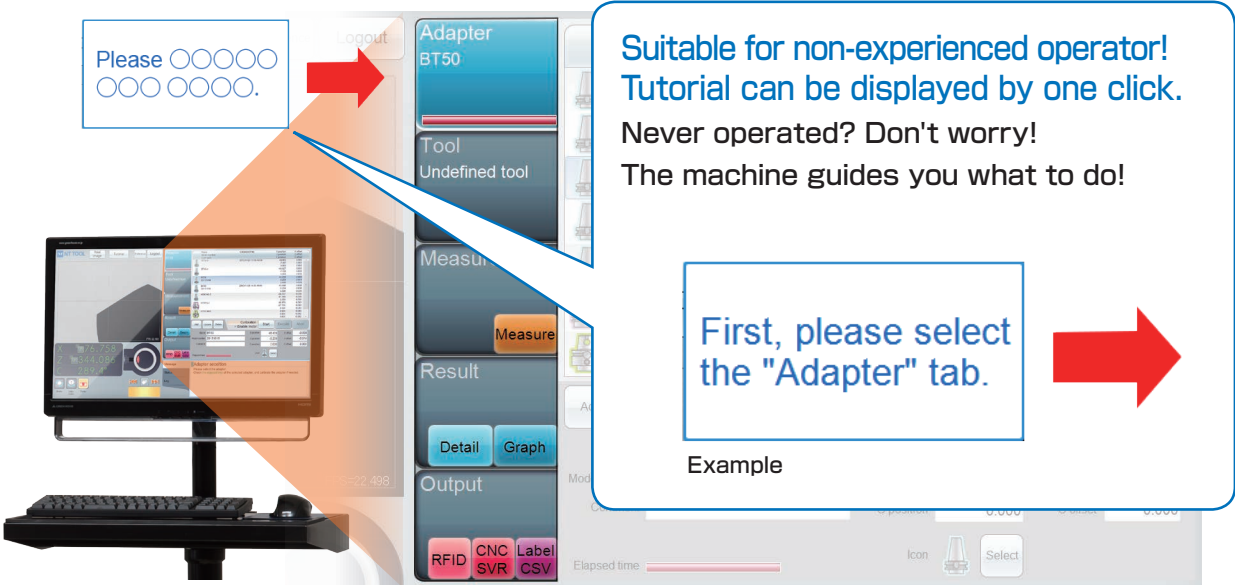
Please ○○○○○ ○○○ ○○○○○.

Logout

Adapter
BT50

Tool
Undefined tool

Measur

Measure

Result

Detail

Graph

Output

RFID

CNC SVR

Label CSV

Suitable for non-experienced operator!
Tutorial can be displayed by one click.

Never operated? Don't worry!
The machine guides you what to do!

First, please select the "Adapter" tab.

Example

Elapsed time

Icon

Select

0.000

0.000

22.498